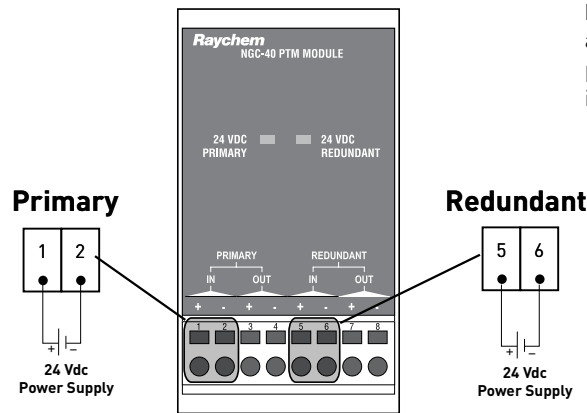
Raychem
NGC-40 PTM MODULE

24 VDC PRIMARY

24 VDC REDUNDANT

PRIMARY
IN OUT
+ - + -

REDUNDANT
IN OUT
+ - + -

1 2 3 4 5 6 7 8

Primary

1 2

+ −

24 Vdc
Power Supply

Redundant

5 6

+ −

24 Vdc
Power Supply

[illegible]
a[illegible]
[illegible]
i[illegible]